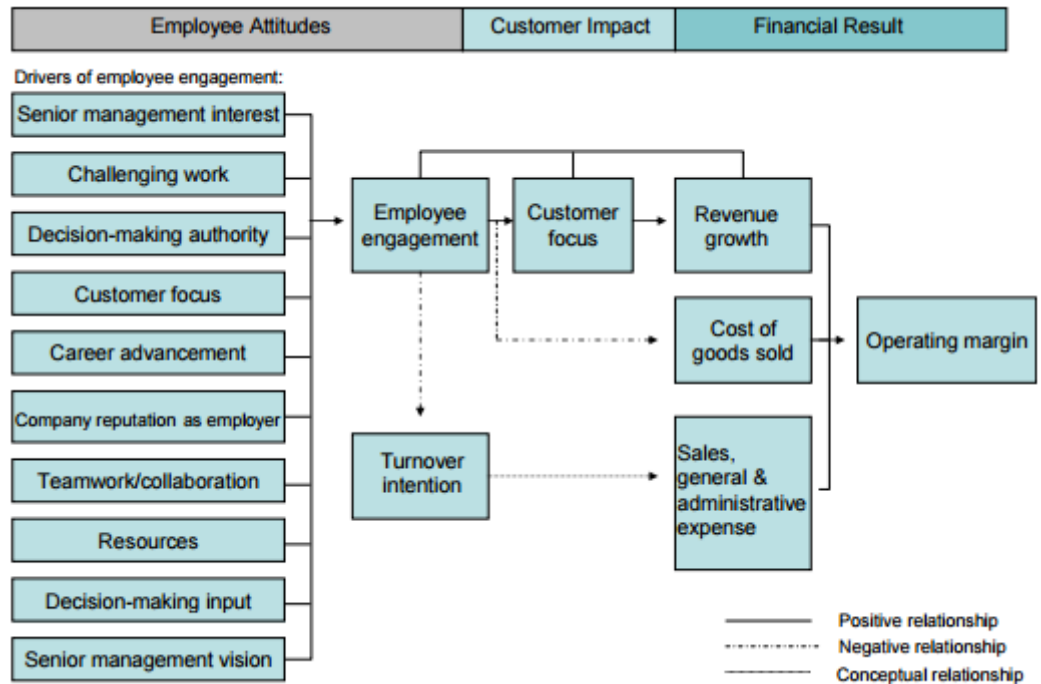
Employee Attitudes

Customer Impact

Financial Result

Drivers of employee engagement:

Senior management interest

Challenging work

Decision-making authority

Customer focus

Career advancement

Company reputation as employer

Teamwork/collaboration

Resources

Decision-making input

Senior management vision

Employee engagement

Customer focus

Revenue growth

Cost of goods sold

Operating margin

Turnover intention

Sales, general & administrative expense

Positive relationship

Negative relationship

Conceptual relationship